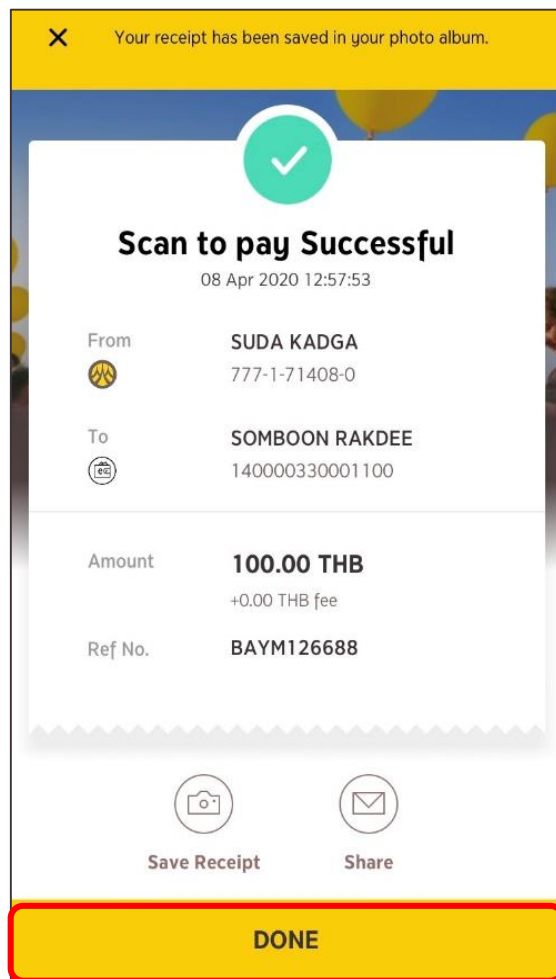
×

Your receipt has been saved in your photo album.

Scan to pay Successful

08 Apr 2020 12:57:53

From
SUDA KADGA
777-1-71408-0

To
SOMBOON RAKDEE
140000330001100

Amount
100.00 THB
+0.00 THB fee

Ref No.
BAYM126688

Save Receipt

Share

DONE